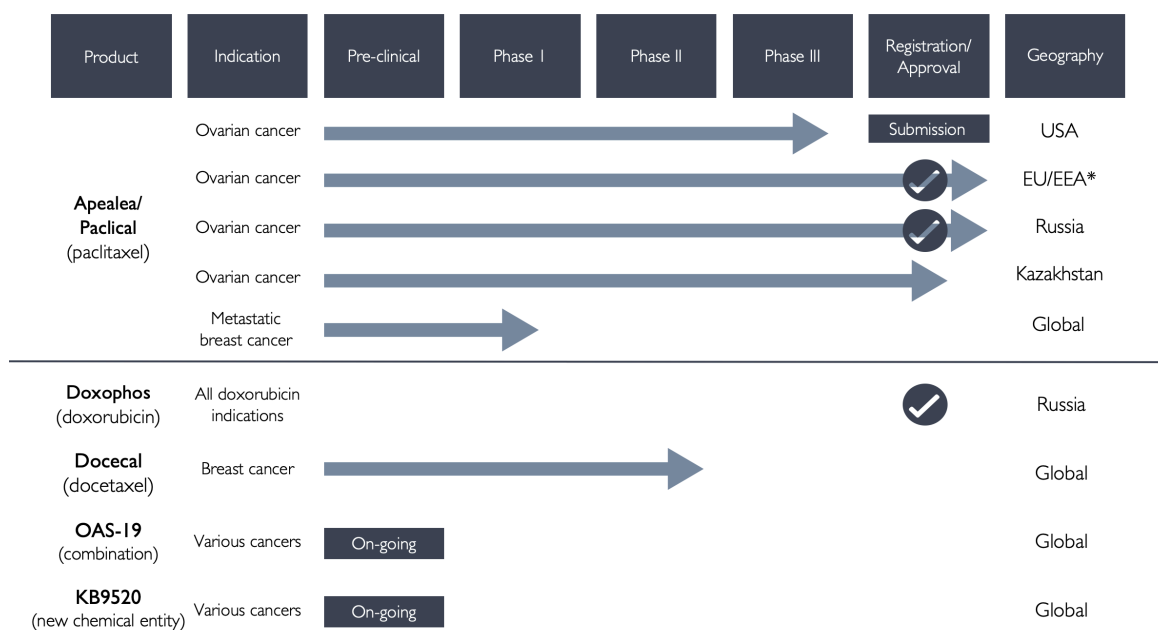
| Product | Indication | Pre-clinical | Phase I | Phase II | Phase III | Registration/ Approval | Geography |
|---|---|---|---|---|---|---|---|
| **Apealea/ Paclical** (paclitaxel) | Ovarian cancer | | | | | Submission | USA |
| | Ovarian cancer | | | | | | EU/EEA* |
| | Ovarian cancer | | | | | | Russia |
| | Ovarian cancer | | | | | | Kazakhstan |
| | Metastatic breast cancer | | | | | | Global |
| **Doxophos** (doxorubicin) | All doxorubicin indications | | | | | | Russia |
| **Docecal** (docetaxel) | Breast cancer | | | | | | Global |
| **OAS-19** (combination) | Various cancers | On-going | | | | | Global |
| **KB9520** (new chemical entity) | Various cancers | On-going | | | | | Global |